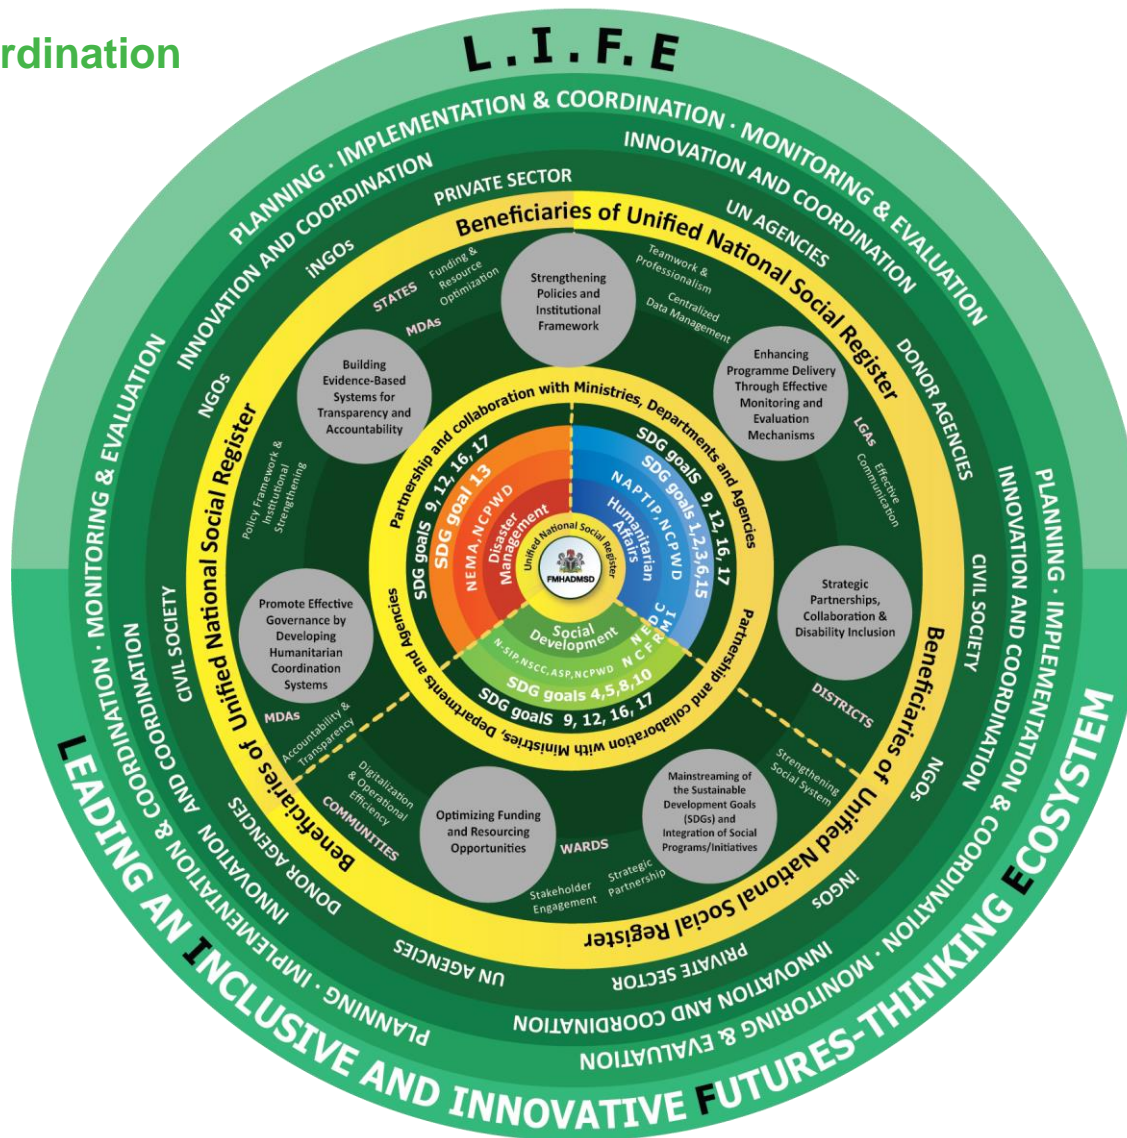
rdination

L.I.F.E

PLANNING · IMPLEMENTATION & COORDINATION · MONITORING & EVALUATION

INNOVATION AND COORDINATION

PRIVATE SECTOR

UN AGENCIES

INNOVATION AND COORDINATION

Beneficiaries of Unified National Social Register

iNGOs

STATES

Funding & Resource Optimization

MDAs

Teamwork & Professionalism

Centralized Data Management

Strengthening Policies and Institutional Framework

DONOR AGENCIES

NGOs

Building Evidence-Based Systems for Transparency and Accountability

Enhancing Programme Delivery Through Effective Monitoring and Evaluation Mechanisms

LGAs

Effective Communication

MONITORING & EVALUATION

Beneficiaries of Unified National Social Register

Policy Framework & Institutional Strengthening

Partnership and collaboration with Ministries, Departments and Agencies

SDG goals 9, 12, 16, 17

SDG goal 13

NEMA,NCPWD

Disaster Management

Unified National Social Register

FMHADMSD

SDG goals 9, 12, 16, 17

SDG goals 1,2,3,6,15

NAPTIP,NCPWD

Humanitarian Affairs

INNOVATION AND COORDINATION

PLANNING · IMPLEMENTATION

CIVIL SOCIETY

Strategic Partnerships, Collaboration & Disability Inclusion

CIVIL SOCIETY

INNOVATION AND COORDINATION

Promote Effective Governance by Developing Humanitarian Coordination Systems

Social Development

N-SIP,NSCC,ASP,NCPWD

NEDC NCFRMI

SDG goals 4,5,8,10

SDG goals 9, 12, 16, 17

Partnership and collaboration with Ministries, Departments and Agencies

Partnership and collaboration with Ministries, Departments and Agencies

Beneficiaries of Unified National Social Register

DISTRICTS

MDAs

Accountability & Transparency

Digitalization & Operational Efficiency

COMMUNITIES

Optimizing Funding and Resourcing Opportunities

WARDS

Mainstreaming of the Sustainable Development Goals (SDGs) and Integration of Social Programs/Initiatives

Strengthening Social System

NGOs

Beneficiaries of Unified National Social Register

Stakeholder Engagement

Strategic Partnership

DONOR AGENCIES

INNOVATION & COORDINATION

UN AGENCIES

PRIVATE SECTOR

iNGOs

INNOVATION AND COORDINATION

PLANNING · IMPLEMENTATION

MONITORING & EVALUATION

INNOVATION · MONITORING & EVALUATION

LEADING AN INCLUSIVE AND INNOVATIVE FUTURES-THINKING ECOSYSTEM